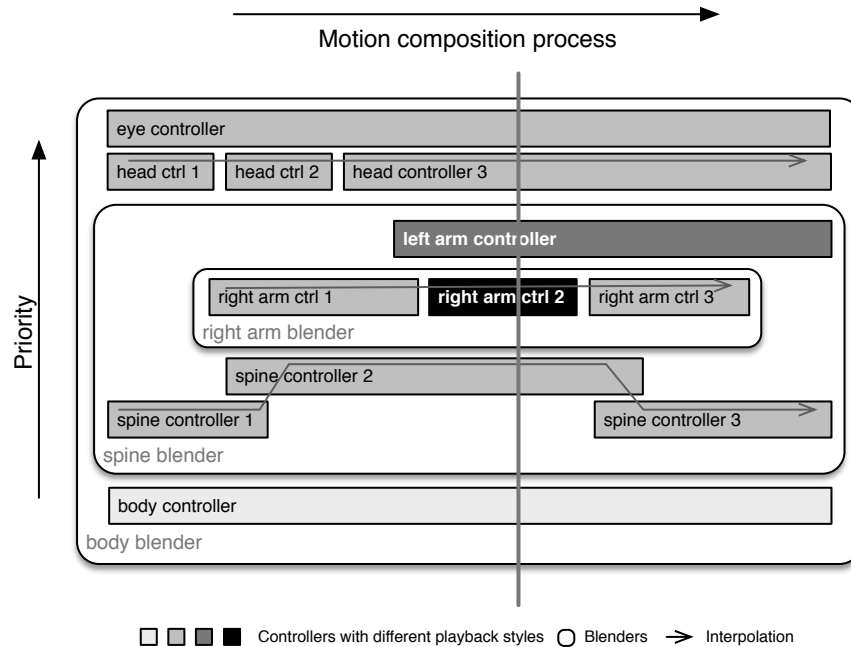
Motion composition process

Priority

eye controller

head ctrl 1

head ctrl 2

head controller 3

left arm controller

right arm ctrl 1

right arm ctrl 2

right arm ctrl 3

right arm blender

spine controller 2

spine controller 1

spine controller 3

spine blender

body controller

body blender

Controllers with different playback styles Blenders Interpolation